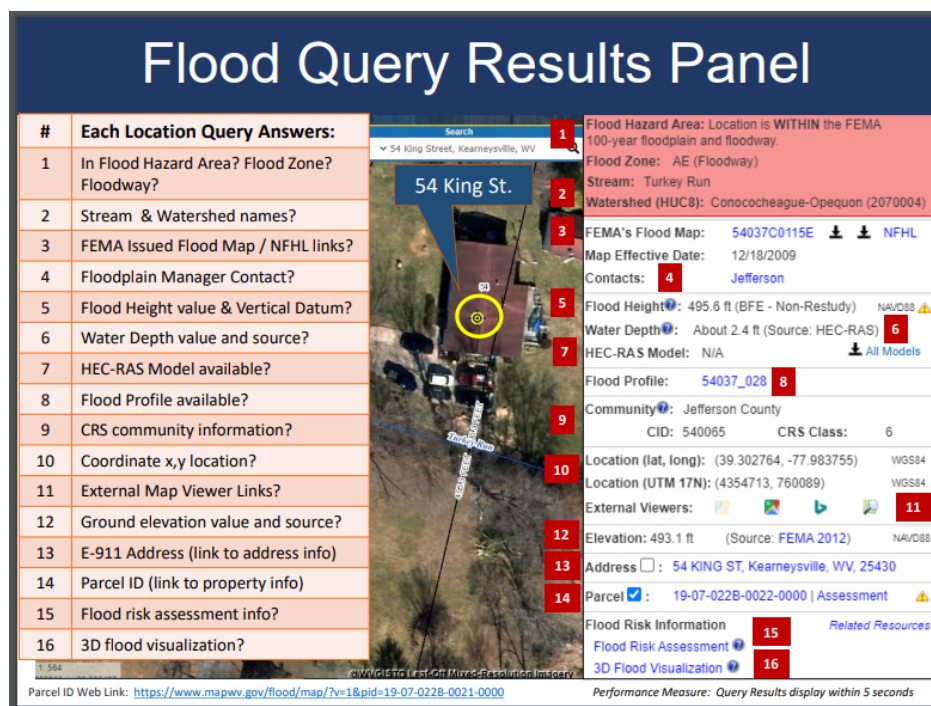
Flood Query Results Panel

| # | Each Location Query Answers: |
|---|---|
| 1 | In Flood Hazard Area? Flood Zone? Floodway? |
| 2 | Stream & Watershed names? |
| 3 | FEMA Issued Flood Map / NFHL links? |
| 4 | Floodplain Manager Contact? |
| 5 | Flood Height value & Vertical Datum? |
| 6 | Water Depth value and source? |
| 7 | HEC-RAS Model available? |
| 8 | Flood Profile available? |
| 9 | CRS community information? |
| 10 | Coordinate x,y location? |
| 11 | External Map Viewer Links? |
| 12 | Ground elevation value and source? |
| 13 | E-911 Address (link to address info) |
| 14 | Parcel ID (link to property info) |
| 15 | Flood risk assessment info? |
| 16 | 3D flood visualization? |

Search
54 King Street, Kearneysville, WV

54 King St.

54

Turkey Run

1:564

©WVGISTC Leaf-Off Mixed-Resolution Imagery

1 Flood Hazard Area: Location is WITHIN the FEMA 100-year floodplain and floodway.
Flood Zone: AE (Floodway)
2 Stream: Turkey Run
Watershed (HUC8): Conococheague-Opequon (2070004)

3 FEMA's Flood Map: 54037C0115E NFHL
Map Effective Date: 12/18/2009
Contacts: 4 Jefferson

5 Flood Height: 495.6 ft (BFE - Non-Restudy) NAVD88
Water Depth: About 2.4 ft (Source: HEC-RAS) 6
7 HEC-RAS Model: N/A All Models

Flood Profile: 54037_028 8

9 Community: Jefferson County
CID: 540065 CRS Class: 6

10 Location (lat, long): (39.302764, -77.983755) WGS84
Location (UTM 17N): (4354713, 760089) WGS84
External Viewers: 11

12 Elevation: 493.1 ft (Source: FEMA 2012) NAVD88

13 Address: 54 KING ST, Kearneysville, WV, 25430

14 Parcel: 19-07-022B-0022-0000 | Assessment

Flood Risk Information Related Resources
Flood Risk Assessment 15
3D Flood Visualization 16

Parcel ID Web Link: https://www.mapwv.gov/flood/map/?v=1&pid=19-07-022B-0021-0000

Performance Measure: Query Results display within 5 seconds